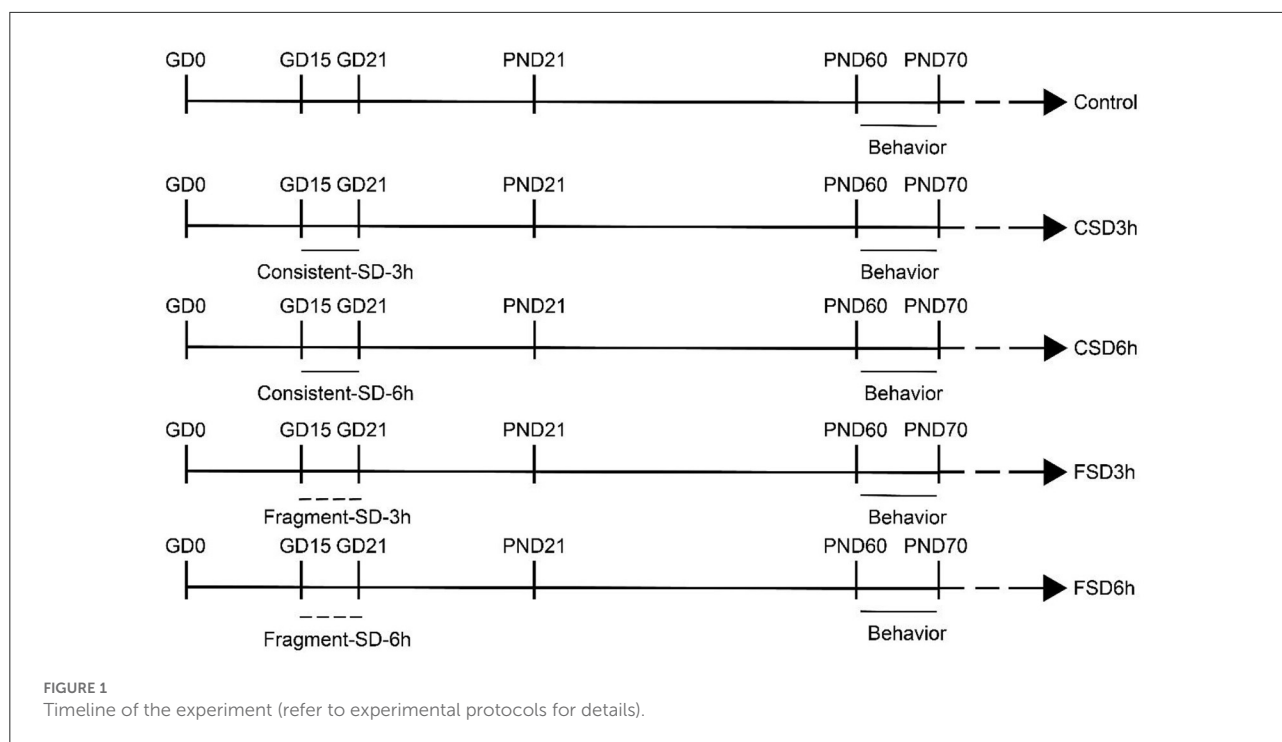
GD0 GD15 GD21 PND21 PND60 PND70

Control

Behavior

GD0 GD15 GD21 PND21 PND60 PND70

CSD3h

Consistent-SD-3h

Behavior

GD0 GD15 GD21 PND21 PND60 PND70

CSD6h

Consistent-SD-6h

Behavior

GD0 GD15 GD21 PND21 PND60 PND70

FSD3h

Fragment-SD-3h

Behavior

GD0 GD15 GD21 PND21 PND60 PND70

FSD6h

Fragment-SD-6h

Behavior

FIGURE 1
Timeline of the experiment (refer to experimental protocols for details).